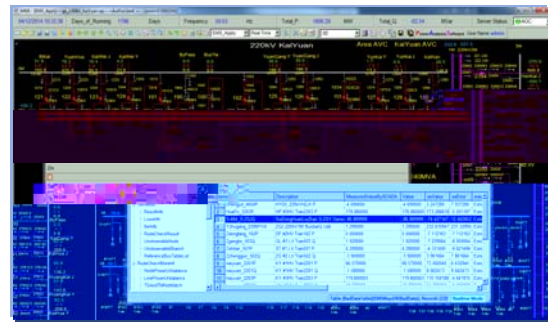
04/12/2014 16:33:36 Days_of_Running 1786 Days Frequency 50.03 Hz Total_P 1808.29 MW Total_Q -92.54 MVar Server Status

220kV KaiYuan

Area AVC KaiYuan AVC

Description

Measured

Value

Table (RealDataTableOfSDMPCData) Records (22)

Realtime Mode